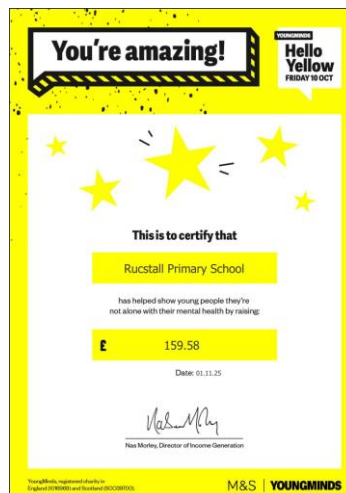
You're amazing!

YOUNGMINDS
Hello Yellow
FRIDAY 10 OCT

This is to certify that

Rucstall Primary School

has helped show young people they're not alone with their mental health by raising:

£ 159.58

Date: 01.11.25

Nas Morley

Nas Morley, Director of Income Generation

YoungMinds, registered charity in England (1016968) and Scotland (SC039700)

M&S | YOUNGMINDS